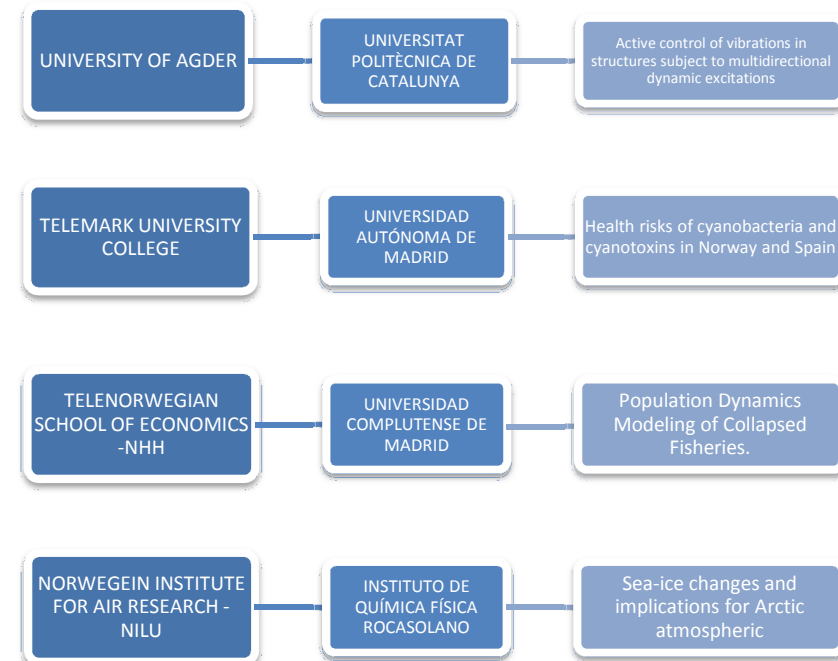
UNIVERSITY OF AGDER

UNIVERSITAT POLITÈCNICA DE CATALUNYA

Active control of vibrations in structures subject to multidirectional dynamic excitations

TELEMARK UNIVERSITY COLLEGE

UNIVERSIDAD AUTÓNOMA DE MADRID

Health risks of cyanobacteria and cyanotoxins in Norway and Spain

TELENORWEGIAN SCHOOL OF ECONOMICS -NHH

UNIVERSIDAD COMPLUTENSE DE MADRID

Population Dynamics Modeling of Collapsed Fisheries.

NORWEGEIN INSTITUTE FOR AIR RESEARCH - NILU

INSTITUTO DE QUÍMICA FÍSICA ROCASOLANO

Sea-ice changes and implications for Arctic atmospheric